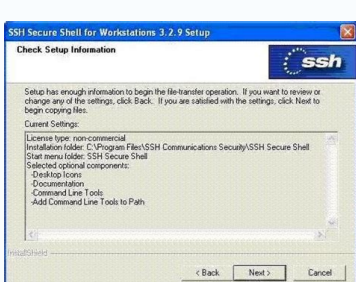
SSH Secure Shell for Workstations 3.2.9 Setup

Check Setup Information

ssh

Setup has enough information to begin the file-transfer operation. If you want to review or change any of the settings, click Back. If you are satisfied with the settings, click Next to begin copying files.

Current Settings:

License type: non-commercial
Installation folder: C:\Program Files\SSH Communications Security\SSH Secure Shell
Start menu folder: SSH Secure Shell
Selected optional components:
-Desktop Icons
-Documentation
-Command Line Tools
-Add Command Line Tools to Path

InstallShield

< Back Next > Cancel